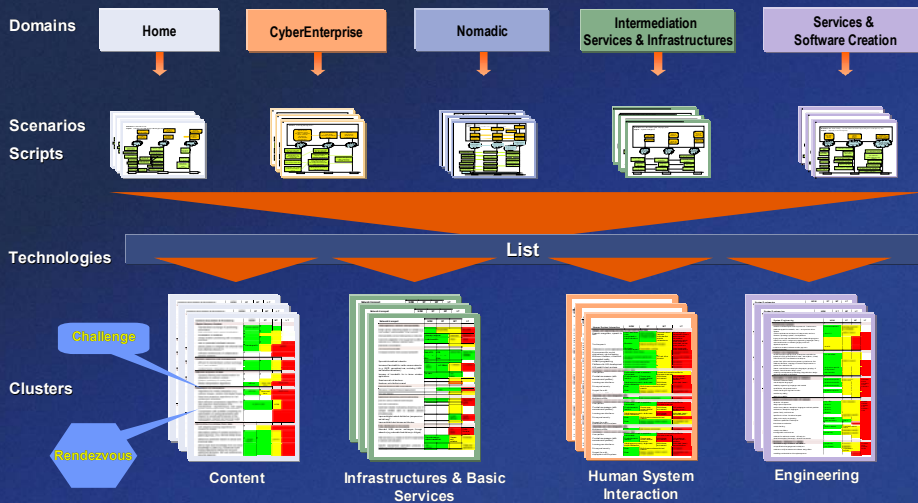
Domains

Home

CyberEnterprise

Nomadic

Intermediation Services & Infrastructures

Services & Software Creation

Scenarios

Scripts

Technologies

List

Clusters

Challenge

Rendezvous

Content

Infrastructures & Basic Services

Human System Interaction

Engineering